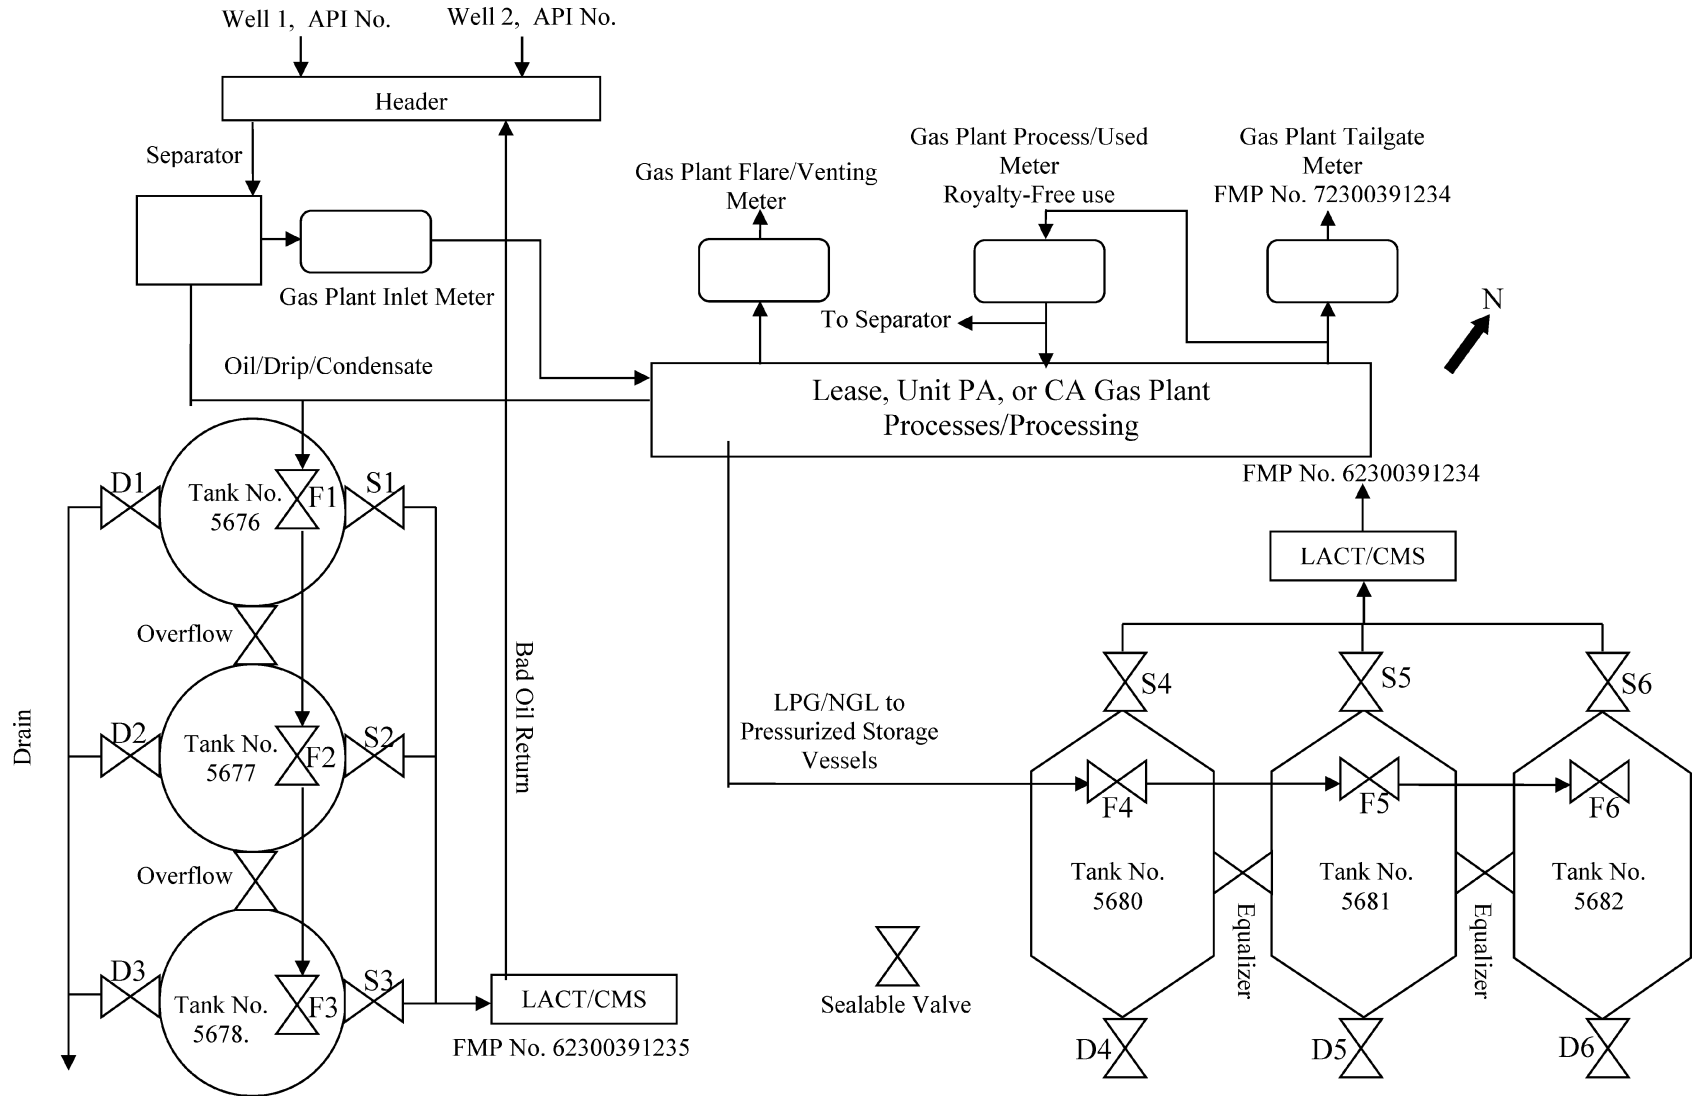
Well 1, API No.
Well 2, API No.
Header
Separator
Gas Plant Inlet Meter
Gas Plant Flare/Venting Meter
Gas Plant Process/Used Meter Royalty-Free use
Gas Plant Tailgate Meter FMP No. 72300391234
N
To Separator
Oil/Drip/Condensate
Lease, Unit PA, or CA Gas Plant Processes/Processing
FMP No. 62300391234
LACT/CMS
D1
Tank No. 5676
F1
S1
Overflow
Bad Oil Return
Drain
D2
Tank No. 5677
F2
S2
Overflow
D3
Tank No. 5678.
F3
S3
LACT/CMS
FMP No. 62300391235
LPG/NGL to Pressurized Storage Vessels
S4
S5
S6
F4
F5
F6
Tank No. 5680
Tank No. 5681
Tank No. 5682
Equalizer
Equalizer
Sealable Valve
D4
D5
D6